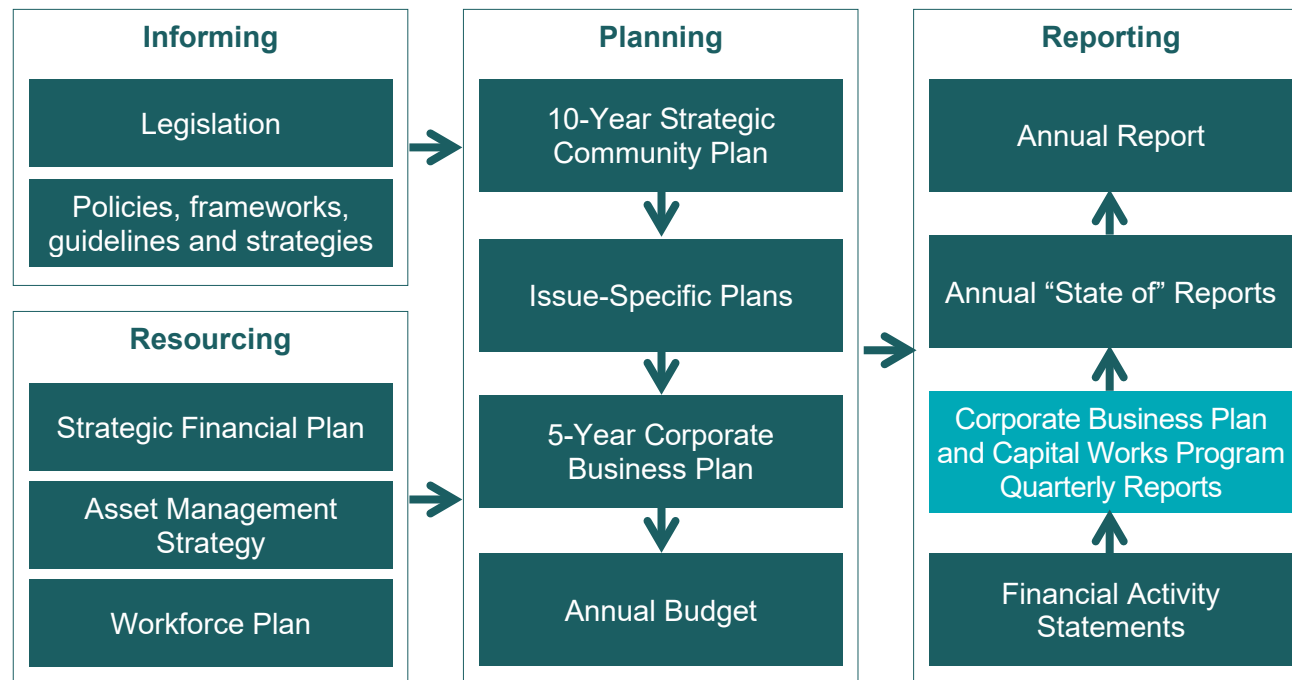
Informing

Legislation

Policies, frameworks, guidelines and strategies

Resourcing

Strategic Financial Plan

Asset Management Strategy

Workforce Plan

Planning

10-Year Strategic Community Plan

Issue-Specific Plans

5-Year Corporate Business Plan

Annual Budget

Reporting

Annual Report

Annual “State of” Reports

Corporate Business Plan and Capital Works Program Quarterly Reports

Financial Activity Statements